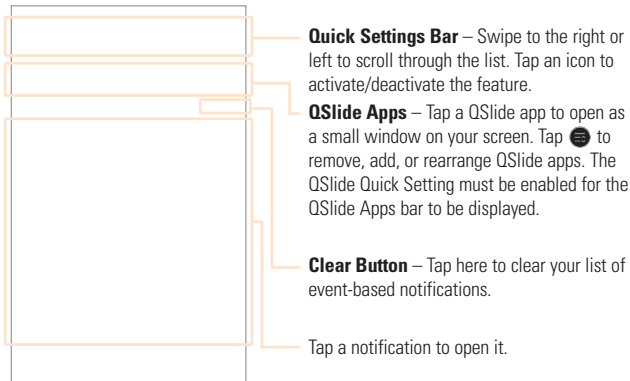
**Quick Settings Bar** – Swipe to the right or left to scroll through the list. Tap an icon to activate/deactivate the feature.

**QSlide Apps** – Tap a QSlide app to open as a small window on your screen. Tap to remove, add, or rearrange QSlide apps. The QSlide Quick Setting must be enabled for the QSlide Apps bar to be displayed.

**Clear Button** – Tap here to clear your list of event-based notifications.

Tap a notification to open it.